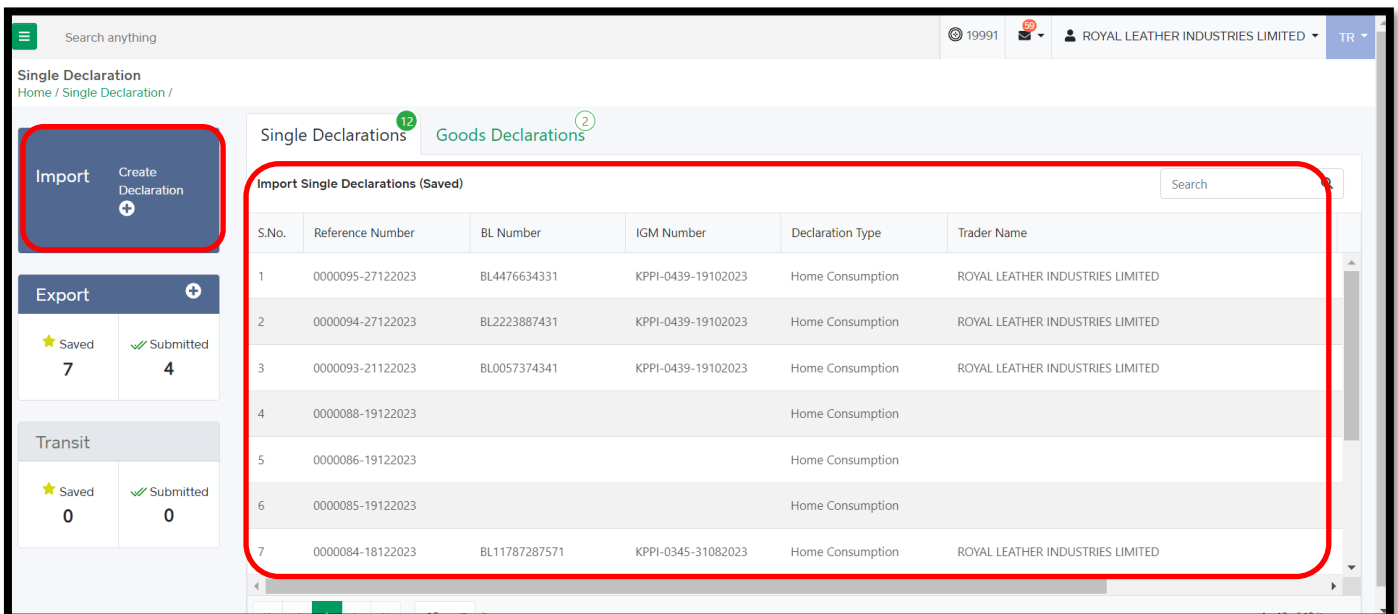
Search anything

19991 59 ROYAL LEATHER INDUSTRIES LIMITED TR

Single Declaration
Home / Single Declaration /

Import Create Declaration

Export

Saved 7
Submitted 4

Transit

Saved 0
Submitted 0

Single Declarations 12 Goods Declarations 2

Import Single Declarations (Saved)

Search

| S.No. | Reference Number | BL Number | IGM Number | Declaration Type | Trader Name |
|---|---|---|---|---|---|
| 1 | 0000095-27122023 | BL4476634331 | KPPI-0439-19102023 | Home Consumption | ROYAL LEATHER INDUSTRIES LIMITED |
| 2 | 0000094-27122023 | BL2223887431 | KPPI-0439-19102023 | Home Consumption | ROYAL LEATHER INDUSTRIES LIMITED |
| 3 | 0000093-21122023 | BL0057374341 | KPPI-0439-19102023 | Home Consumption | ROYAL LEATHER INDUSTRIES LIMITED |
| 4 | 0000088-19122023 | | | Home Consumption | |
| 5 | 0000086-19122023 | | | Home Consumption | |
| 6 | 0000085-19122023 | | | Home Consumption | |
| 7 | 0000084-18122023 | BL11787287571 | KPPI-0345-31082023 | Home Consumption | ROYAL LEATHER INDUSTRIES LIMITED |